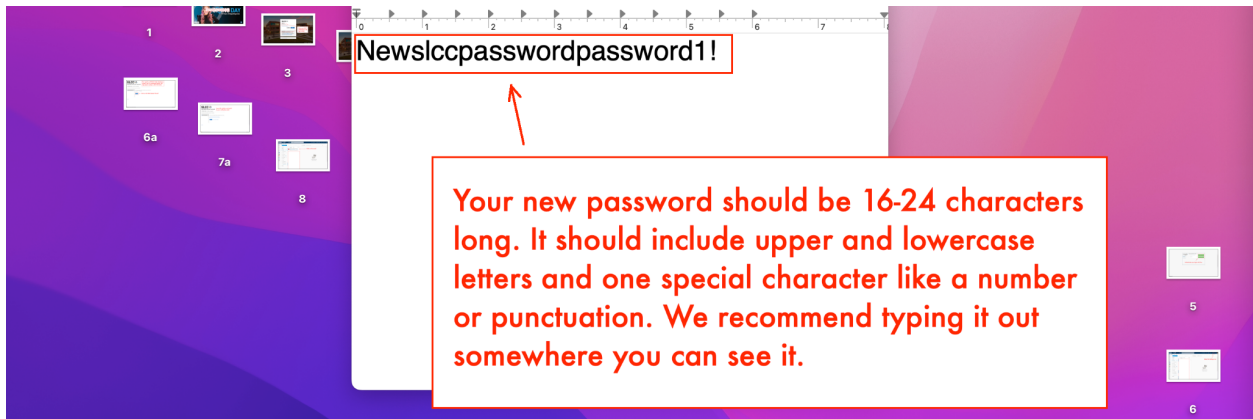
1

2

3

6a

7a

8

0 1 2 3 4 5 6 7

Newslccpasswordpassword1!

Your new password should be 16-24 characters long. It should include upper and lowercase letters and one special character like a number or punctuation. We recommend typing it out somewhere you can see it.

5

6